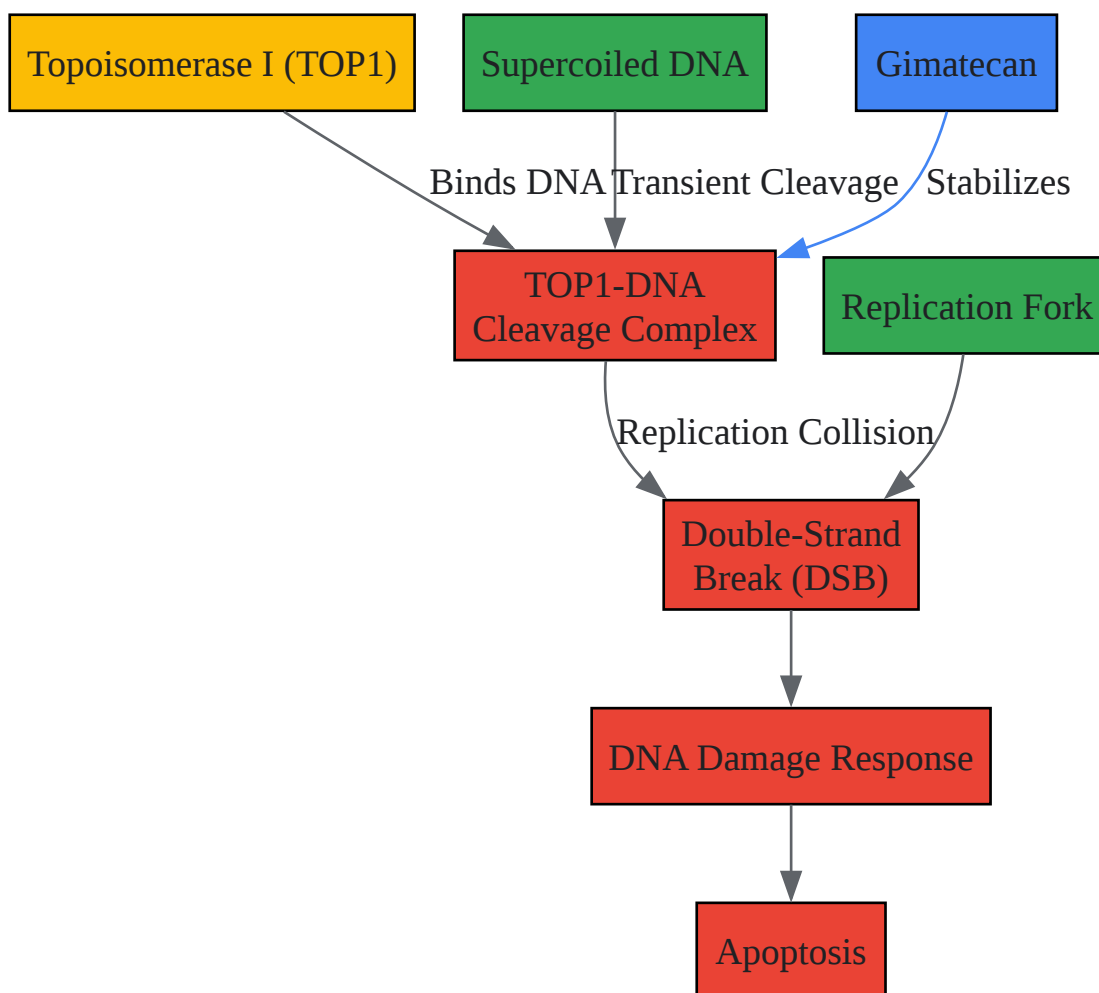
Topoisomerase I (TOP1)

Supercoiled DNA

Gimatecan

Binds DNA

Transient Cleavage

Stabilizes

TOP1-DNA Cleavage Complex

Replication Fork

Replication Collision

Double-Strand Break (DSB)

DNA Damage Response

Apoptosis